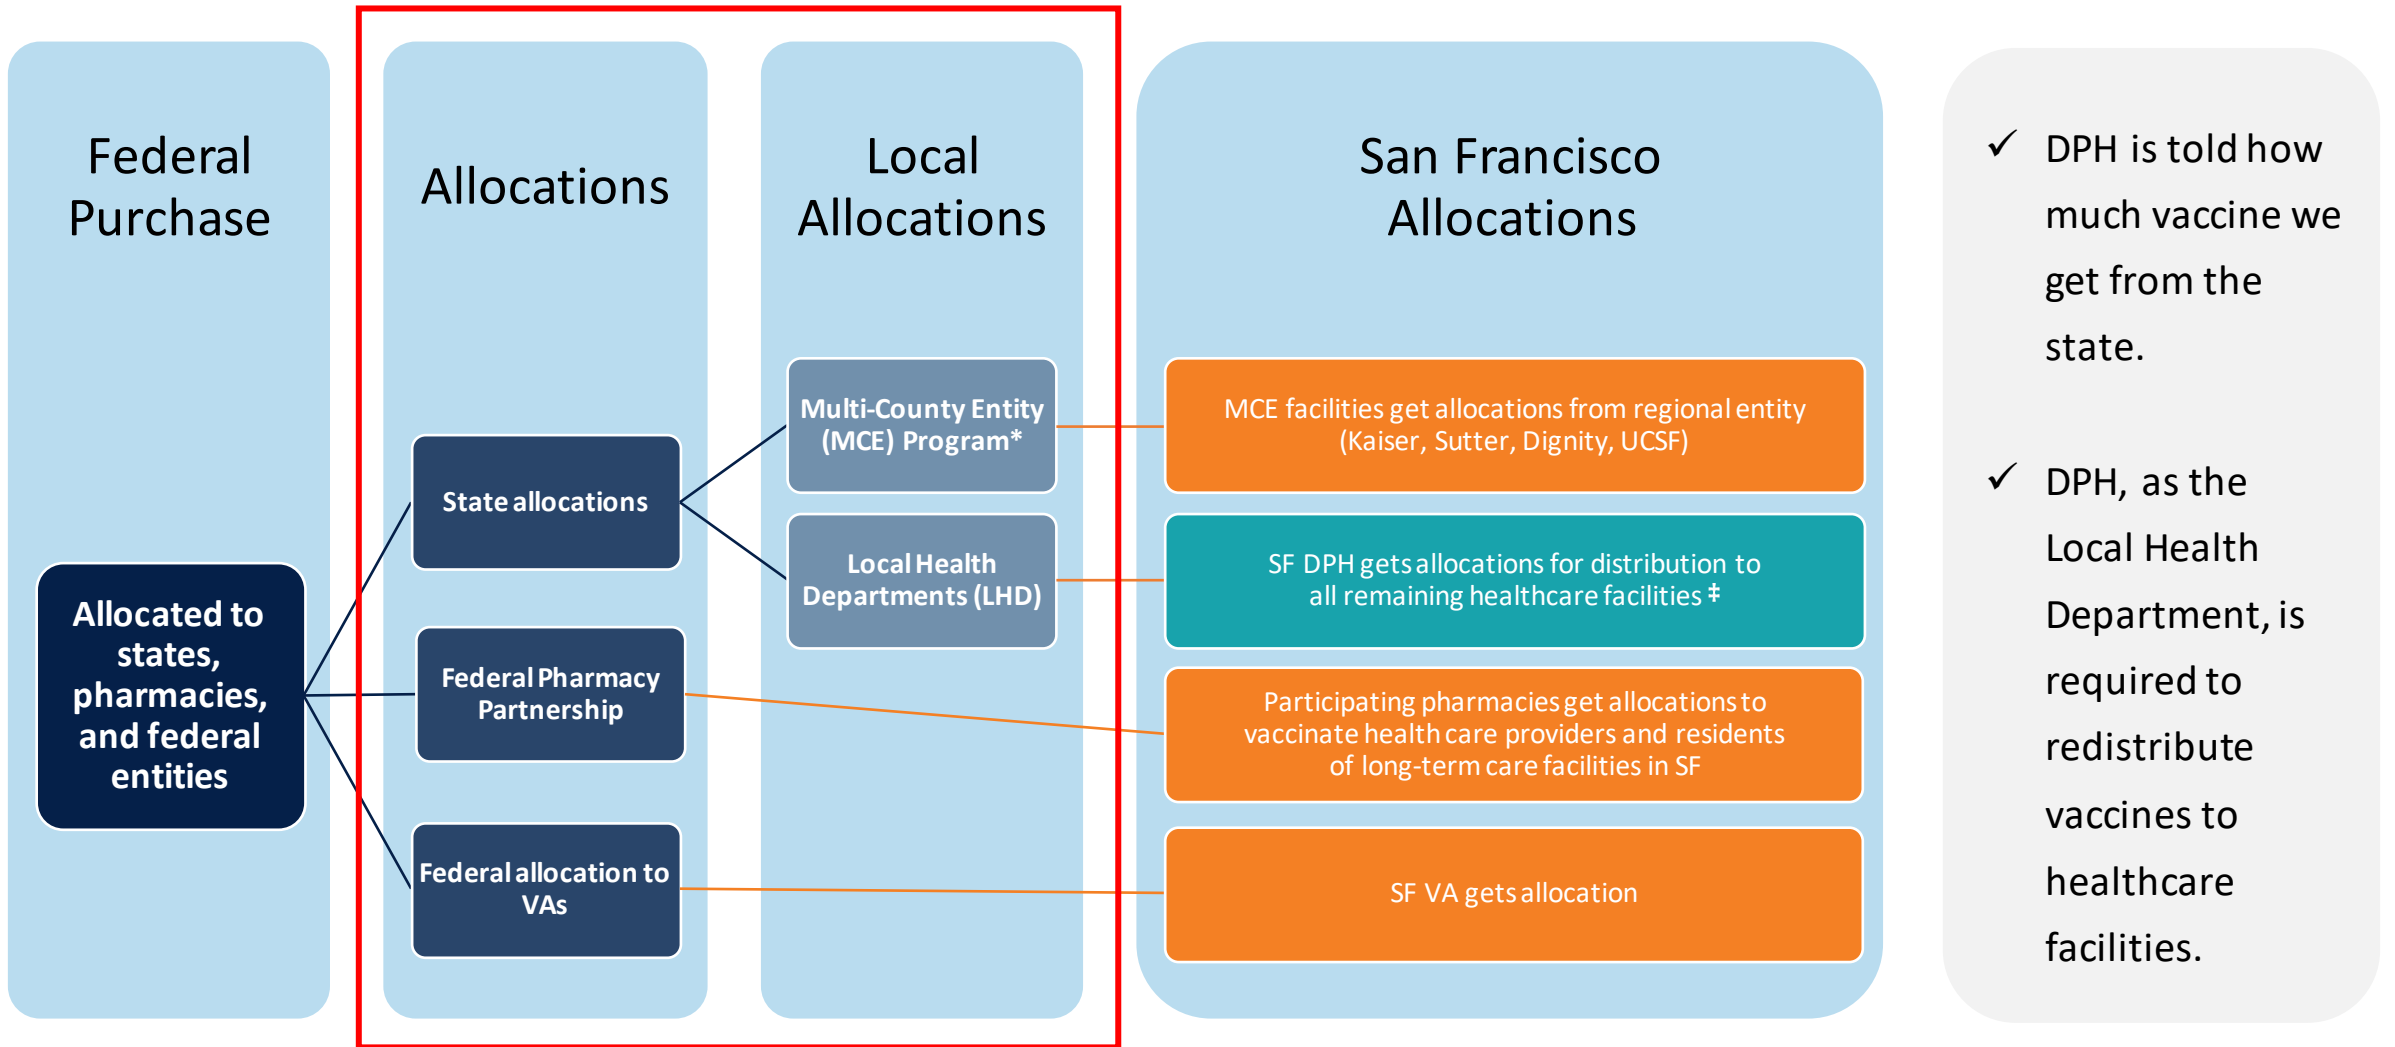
Federal Purchase

Allocated to states, pharmacies, and federal entities

Allocations

State allocations

Federal Pharmacy Partnership

Federal allocation to VAs

Local Allocations

Multi-County Entity (MCE) Program*

Local Health Departments (LHD)

San Francisco Allocations

MCE facilities get allocations from regional entity (Kaiser, Sutter, Dignity, UCSF)

SF DPH gets allocations for distribution to all remaining healthcare facilities ‡

Participating pharmacies get allocations to vaccinate health care providers and residents of long-term care facilities in SF

SF VA gets allocation

✓ DPH is told how much vaccine we get from the state.

✓ DPH, as the Local Health Department, is required to redistribute vaccines to healthcare facilities.